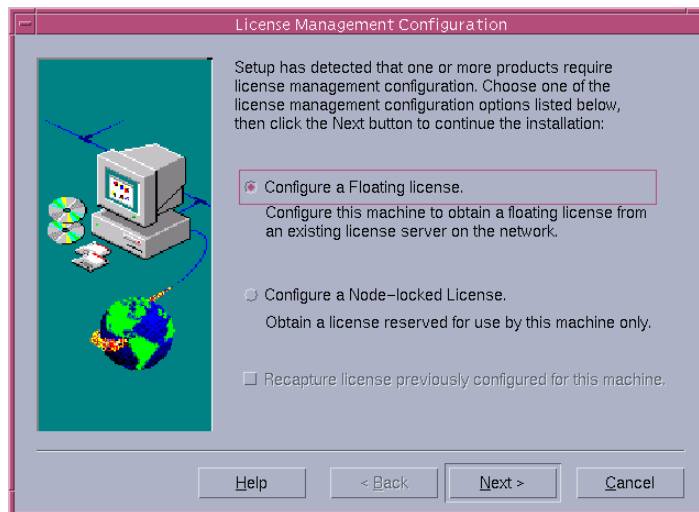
License Management Configuration

Setup has detected that one or more products require license management configuration. Choose one of the license management configuration options listed below, then click the Next button to continue the installation:

Configure a Floating license.

Configure this machine to obtain a floating license from an existing license server on the network.

Configure a Node-locked License.

Obtain a license reserved for use by this machine only.

Recapture license previously configured for this machine.

Help

< Back

Next >

Cancel